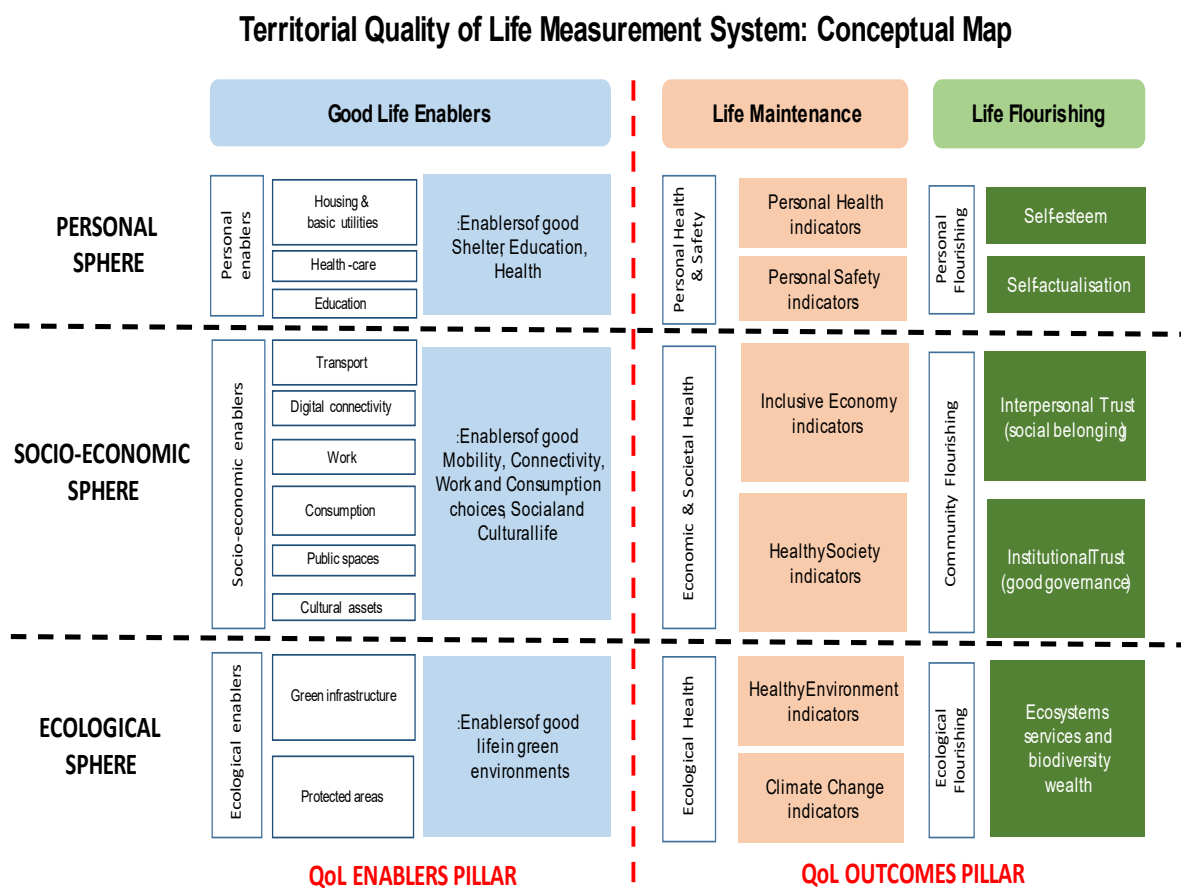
Territorial Quality of Life Measurement System: Conceptual Map

Good Life Enablers

Life Maintenance

Life Flourishing

PERSONAL SPHERE

Personal enablers

Housing & basic utilities

Health -care

Education

:Enablersof good Shelter, Education, Health

Personal Health & Safety

Personal Health indicators

Personal Safety indicators

Personal Flourishing

Self-esteem

Self-actualisation

SOCIO-ECONOMIC SPHERE

Socio-economic enablers

Transport

Digital connectivity

Work

Consumption

Public spaces

Cultural assets

:Enablersof good Mobility, Connectivity, Work and Consumption choices, Socialand Culturallife

Economic & Societal Health

Inclusive Economy indicators

HealthySociety indicators

Community Flourishing

Interpersonal Trust (social belonging)

InstitutionalTrust (good governance)

ECOLOGICAL SPHERE

Ecological enablers

Green infrastructure

Protected areas

:Enablersof good lifein green environments

Ecological Health

HealthyEnvironment indicators

Climate Change indicators

Ecological Flourishing

Ecosystems services and biodiversity wealth

QoL ENABLERS PILLAR

QoL OUTCOMES PILLAR